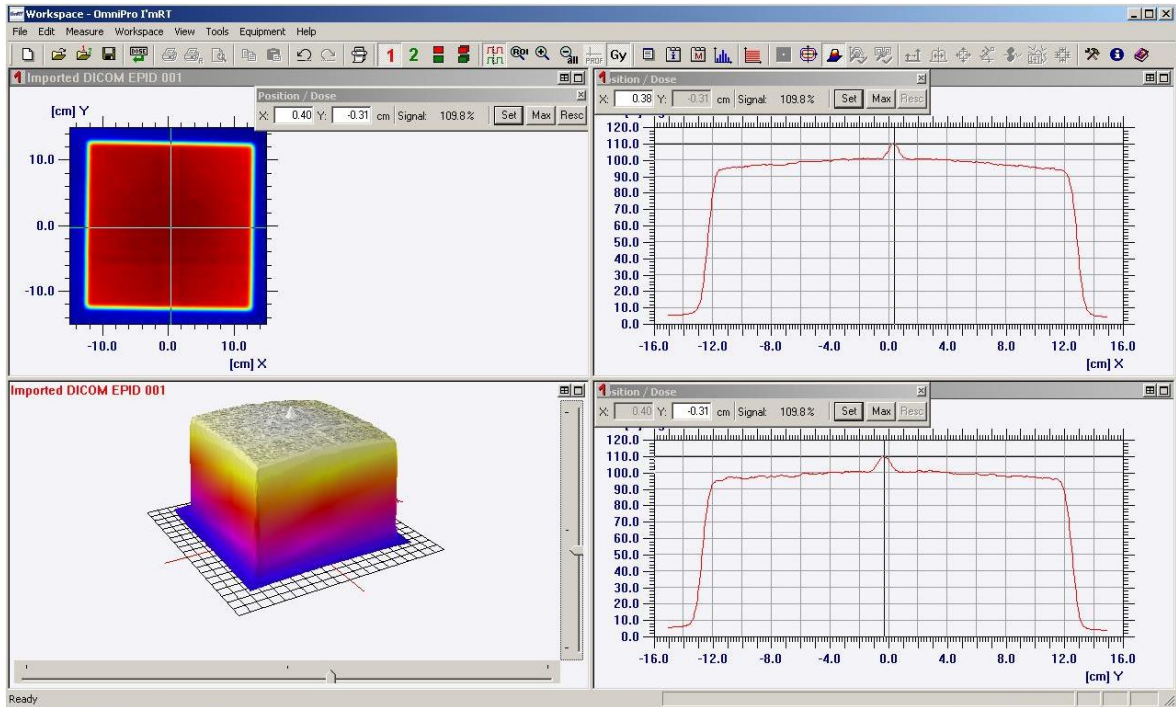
Workspace - OmniPro I'mRT

File Edit Measure Workspace View Tools Equipment Help

1 2 Gy

Imported DICOM EPID 001

Position / Dose
X: 0.40 Y: -0.31 cm Signal: 109.8 % Set Max Resc

[cm] Y

10.0
0.0
-10.0

-10.0 0.0 10.0
[cm] X

sition / Dose
X: 0.38 Y: -0.31 cm Signal: 109.8 % Set Max Resc

120.0
110.0
100.0
90.0
80.0
70.0
60.0
50.0
40.0
30.0
20.0
10.0
0.0

-16.0 -12.0 -8.0 -4.0 0.0 4.0 8.0 12.0 16.0
[cm] X

Imported DICOM EPID 001

sition / Dose
X: 0.40 Y: -0.31 cm Signal: 109.8 % Set Max Resc

120.0
110.0
100.0
90.0
80.0
70.0
60.0
50.0
40.0
30.0
20.0
10.0
0.0

-16.0 -12.0 -8.0 -4.0 0.0 4.0 8.0 12.0 16.0
[cm] Y

Ready